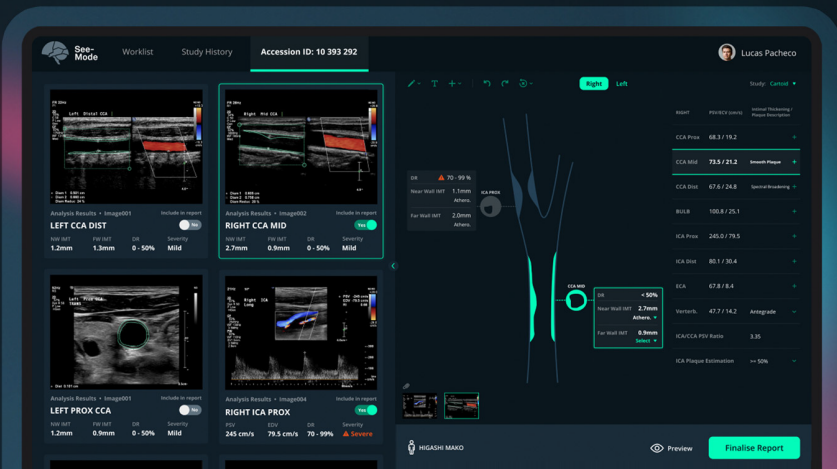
See-Mode

Worklist

Study History

Accession ID: 10 393 292

Lucas Pacheco

Left Distal CCA

Analysis Results • Image001

Include in report

No

LEFT CCA DIST

| NW IMT | FW IMT | DR | Severity |
|---|---|---|---|
| 1.2mm | 1.3mm | 0 - 50% | Mild |

Right Mid CCA

Analysis Results • Image002

Include in report

Yes

RIGHT CCA MID

| NW IMT | FW IMT | DR | Severity |
|---|---|---|---|
| 2.7mm | 0.9mm | 0 - 50% | Mild |

Left Prox CCA

Analysis Results • Image001

Include in report

No

LEFT PROX CCA

| NW IMT | FW IMT | DR | Severity |
|---|---|---|---|
| 1.2mm | 0.9mm | 0 - 50% | Mild |

Right ICA Long

Analysis Results • Image004

Include in report

Yes

RIGHT ICA PROX

| PSV | EDV | DR | Severity |
|---|---|---|---|
| 245 cm/s | 79.5 cm/s | 70 - 99% | Severe |

Right

Left

Study: Carotid

DR 70 - 99 %

Near Wall IMT 1.1mm Athero.

Far Wall IMT 2.0mm Athero.

ICA PROX

CCA MID

DR < 50%

Near Wall IMT 2.7mm Athero.

Far Wall IMT 0.9mm Select

| RIGHT | PSV/ECV (cm/s) | Initial Thickening / Plaque Description |
|---|---|---|
| CCA Prox | 68.3 / 19.2 | |
| CCA Mid | 73.5 / 21.2 | Smooth Plaque |
| CCA Dist | 67.6 / 24.8 | Spectral Broadening |
| BULB | 100.8 / 25.1 | |
| ICA Prox | 245.0 / 79.5 | |
| ICA Dist | 80.1 / 30.4 | |
| ECA | 67.8 / 8.4 | |
| Vertebr. | 47.7 / 14.2 | Antegrade |
| ICA/CCA PSV Ratio | 3.35 | |
| ICA Plaque Estimation | >= 50% | |

HIGASHI MAKO

Preview

Finalise Report